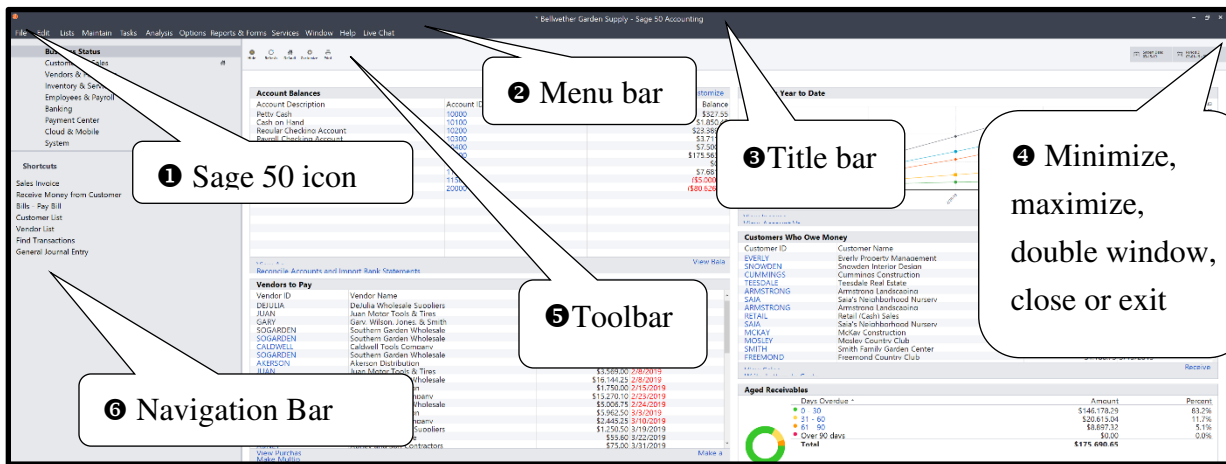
* Bellwether Garden Supply - Sage 50 Accounting

File Edit Lists Maintain Tasks Analysis Options Reports & Forms Services Window Help Live Chat

Business Status
Customers & Sales
Vendors & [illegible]
Inventory & Services
Employees & Payroll
Banking
Payment Center
Cloud & Mobile
System

Shortcuts
Sales Invoice
Receive Money from Customer
Bills - Pay Bill
Customer List
Vendor List
Find Transactions
General Journal Entry

Hide Refresh Default Customize Print

Account Balances
Customize

| Account Description | Account ID | Balance |
|---|---|---|
| Petty Cash | 10000 | $327.55 |
| Cash on Hand | 10100 | $1,850 |
| Regular Checking Account | 10200 | $23,388 |
| Payroll Checking Account | 10300 | $3,71 |
| | 10400 | $7,500 |
| | | $175,563 |
| | | $ |
| | | $7,681 |
| | | ($5,000 |
| | 20000 | ($80,626 |

Reconcile Accounts and Import Bank Statements
View Bala

Vendors to Pay

| Vendor ID | Vendor Name | |
|---|---|---|
| DEJULIA | DeJulia Wholesale Suppliers | |
| JUAN | Juan Motor Tools & Tires | |
| GARY | Gary, Wilson, Jones, & Smith | |
| SOGARDEN | Southern Garden Wholesale | |
| SOGARDEN | Southern Garden Wholesale | |
| CALDWELL | Caldwell Tools Company | |
| SOGARDEN | Southern Garden Wholesale | |
| AKERSON | Akerson Distribution | |
| JUAN | Juan Motor Tools & Tires | $3,569.00 2/8/2019 |
| | Wholesale | $16,144.25 2/8/2019 |
| | | $1,750.00 2/15/2019 |
| | pany | $15,270.10 2/23/2019 |
| | pany | $5,006.75 2/24/2019 |
| | | $5,962.50 3/3/2019 |
| | Wholesale | $2,445.25 3/10/2019 |
| | Suppliers | $1,250.50 3/19/2019 |
| | | $55.60 3/22/2019 |
| | Contractors | $75.00 3/31/2019 |

View Purchases
Make Multip
Make a

Year to Date

Customers Who Owe Money

| Customer ID | Customer Name |
|---|---|
| EVERLY | Everly Property Management |
| SNOWDEN | Snowden Interior Design |
| CUMMINGS | Cummings Construction |
| TEESDALE | Teesdale Real Estate |
| ARMSTRONG | Armstrong Landscaping |
| SAIA | Saia's Neighborhood Nursery |
| ARMSTRONG | Armstrong Landscaping |
| RETAIL | Retail (Cash) Sales |
| SAIA | Saia's Neighborhood Nursery |
| MCKAY | McKay Construction |
| MOSLEY | Mosley Country Club |
| SMITH | Smith Family Garden Center |
| FREEMOND | Freemond Country Club |

Receive

Aged Receivables

| Days Overdue | Amount | Percent |
|---|---|---|
| 0 - 30 | $146,178.29 | 83.2% |
| 31 - 60 | $20,613.04 | 11.7% |
| 61 - 90 | $8,697.32 | 5.1% |
| Over 90 days | $0.00 | 0.0% |
| Total | $175,690.65 | |

❶ Sage 50 icon
❷ Menu bar
❸Title bar
❹ Minimize, maximize, double window, close or exit
❺Toolbar
❻ Navigation Bar